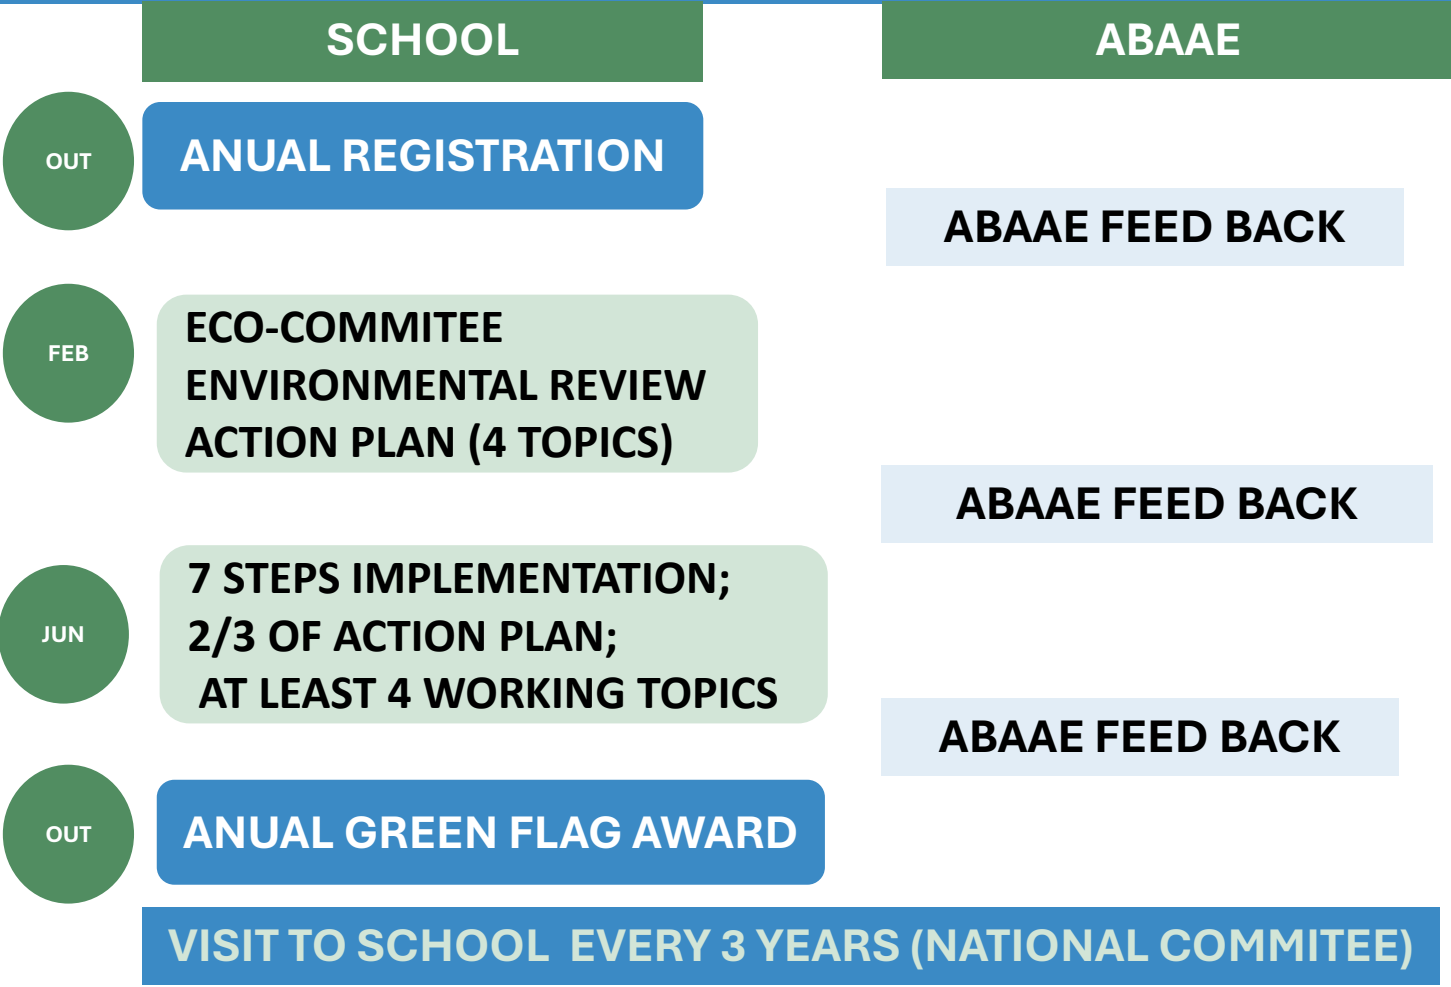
SCHOOL

ABAAE

OUT

ANUAL REGISTRATION

ABAAE FEED BACK

FEB

ECO-COMMITEE
ENVIRONMENTAL REVIEW
ACTION PLAN (4 TOPICS)

ABAAE FEED BACK

JUN

7 STEPS IMPLEMENTATION;
2/3 OF ACTION PLAN;
AT LEAST 4 WORKING TOPICS

ABAAE FEED BACK

OUT

ANUAL GREEN FLAG AWARD

VISIT TO SCHOOL EVERY 3 YEARS (NATIONAL COMMITEE)